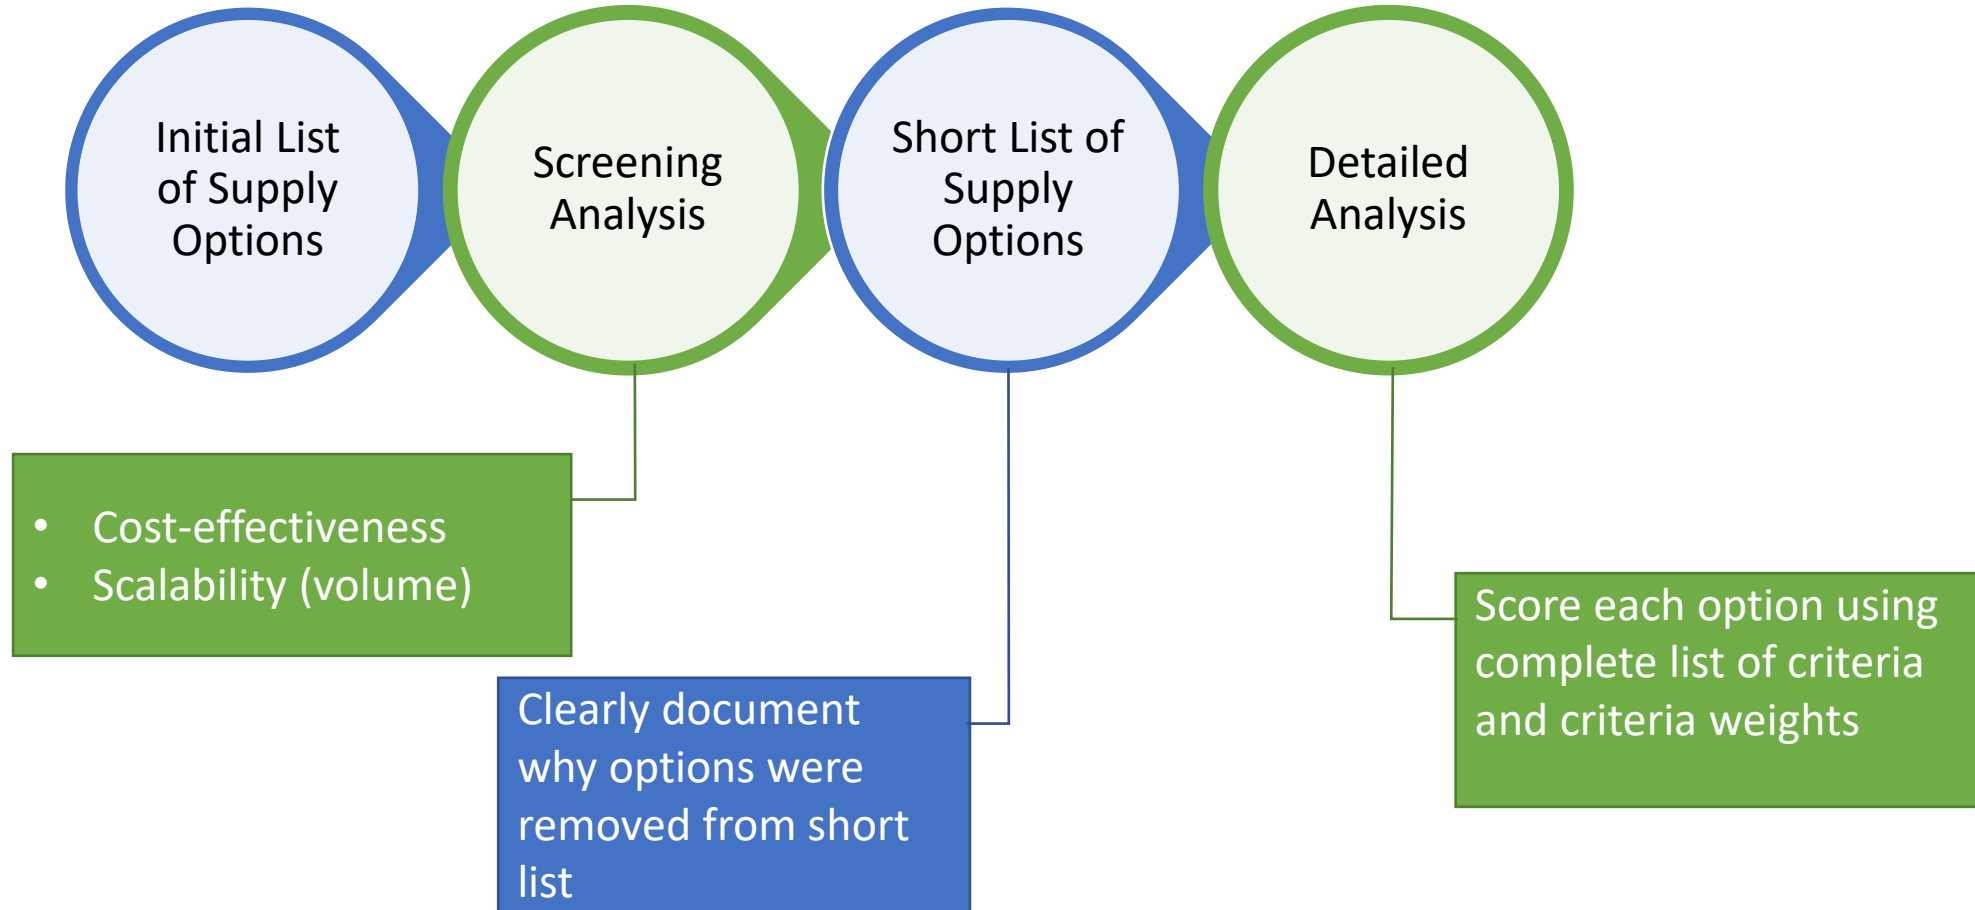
Initial List of Supply Options

Screening Analysis

Short List of Supply Options

Detailed Analysis

• Cost-effectiveness
• Scalability (volume)

Clearly document why options were removed from short list

Score each option using complete list of criteria and criteria weights